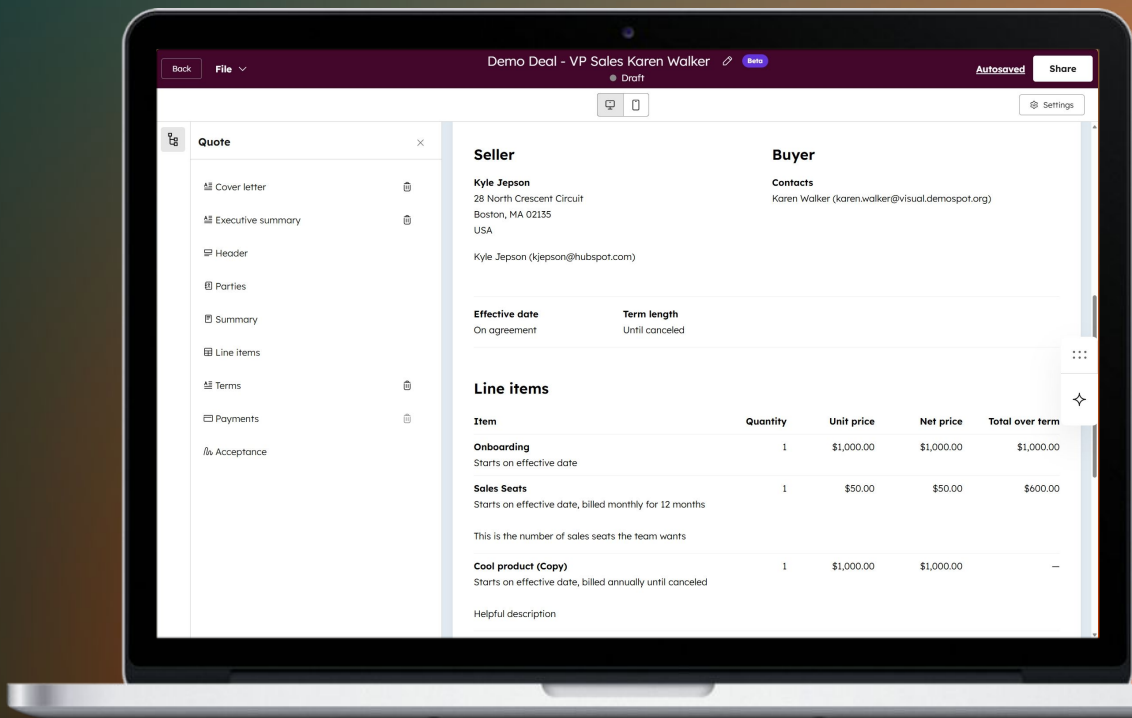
Back File

Demo Deal - VP Sales Karen Walker Beta
Draft

Autosaved Share

Settings

Quote

Cover letter
Executive summary
Header
Parties
Summary
Line items
Terms
Payments
Acceptance

Seller

Kyle Jepson
28 North Crescent Circuit
Boston, MA 02135
USA

Kyle Jepson (kjepson@hubspot.com)

Buyer

Contacts
Karen Walker (karen.walker@visual.demospot.org)

Effective date
On agreement

Term length
Until canceled

Line items

| Item | Quantity | Unit price | Net price | Total over term |
|---|---|---|---|---|
| **Onboarding** Starts on effective date | 1 | \$1,000.00 | \$1,000.00 | \$1,000.00 |
| **Sales Seats** Starts on effective date, billed monthly for 12 months<br>This is the number of sales seats the team wants | 1 | \$50.00 | \$50.00 | \$600.00 |
| **Cool product (Copy)** Starts on effective date, billed annually until canceled<br>Helpful description | 1 | \$1,000.00 | \$1,000.00 | — |